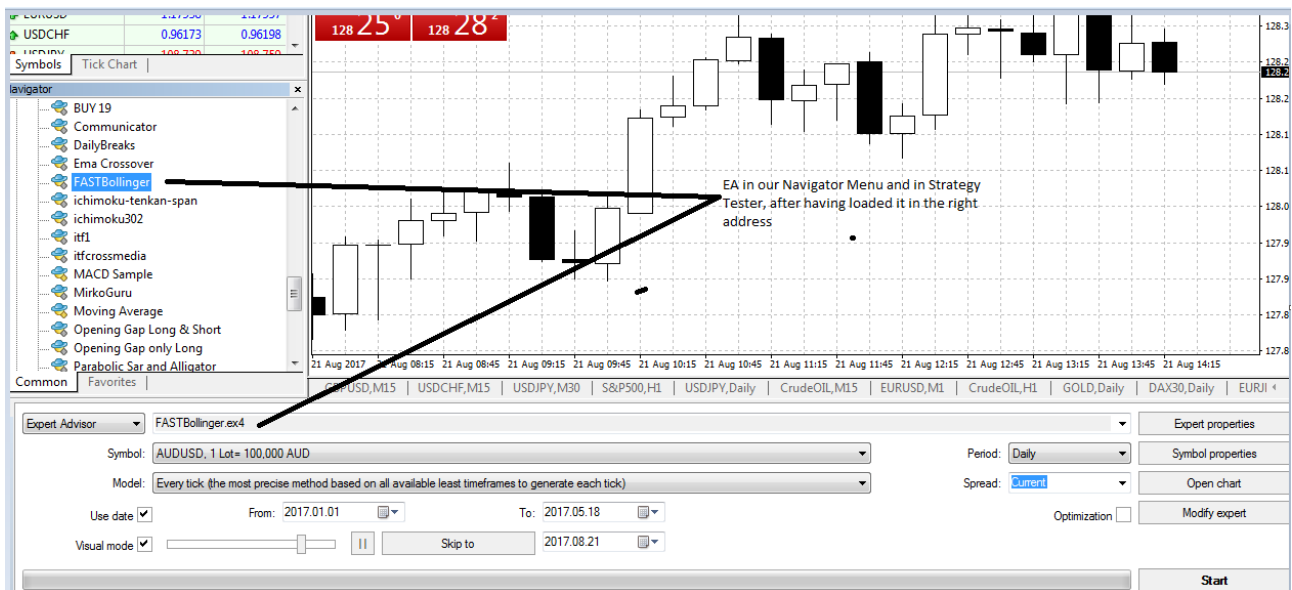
EURUSD 1.17938 1.17957
USDCHF 0.96173 0.96198
USDJPY 108.739 108.759

Symbols | Tick Chart

lavigator

BUY 19
Communicator
DailyBreaks
Ema Crossover
FASTBollinger
ichimoku-tenkan-span
ichimoku302
itf1
itfcrossmedia
MACD Sample
MirkoGuru
Moving Average
Opening Gap Long & Short
Opening Gap only Long
Parabolic Sar and Alligator

Common | Favorites

128 25 0 | 128 28 2

EA in our Navigator Menu and in Strategy Tester, after having loaded it in the right address

128.3
128.2
128.2
128.1
128.1
128.0
127.9
127.9
127.8
127.8

21 Aug 2017 | 21 Aug 08:15 | 21 Aug 08:45 | 21 Aug 09:15 | 21 Aug 09:45 | 21 Aug 10:15 | 21 Aug 10:45 | 21 Aug 11:15 | 21 Aug 11:45 | 21 Aug 12:15 | 21 Aug 12:45 | 21 Aug 13:15 | 21 Aug 13:45 | 21 Aug 14:15

GBPUSD,M15 | USDCHF,M15 | USDJPY,M30 | S&P500,H1 | USDJPY,Daily | CrudeOIL,M15 | EURUSD,M1 | CrudeOIL,H1 | GOLD,Daily | DAX30,Daily | EURJ

Expert Advisor | FASTBollinger.ex4 | Expert properties
Symbol: AUDUSD, 1 Lot= 100,000 AUD | Period: Daily | Symbol properties
Model: Every tick (the most precise method based on all available least timeframes to generate each tick) | Spread: Current | Open chart
Use date ✓ | From: 2017.01.01 | To: 2017.05.18 | Optimization | Modify expert
Visual mode ✓ | Skip to | 2017.08.21

Start